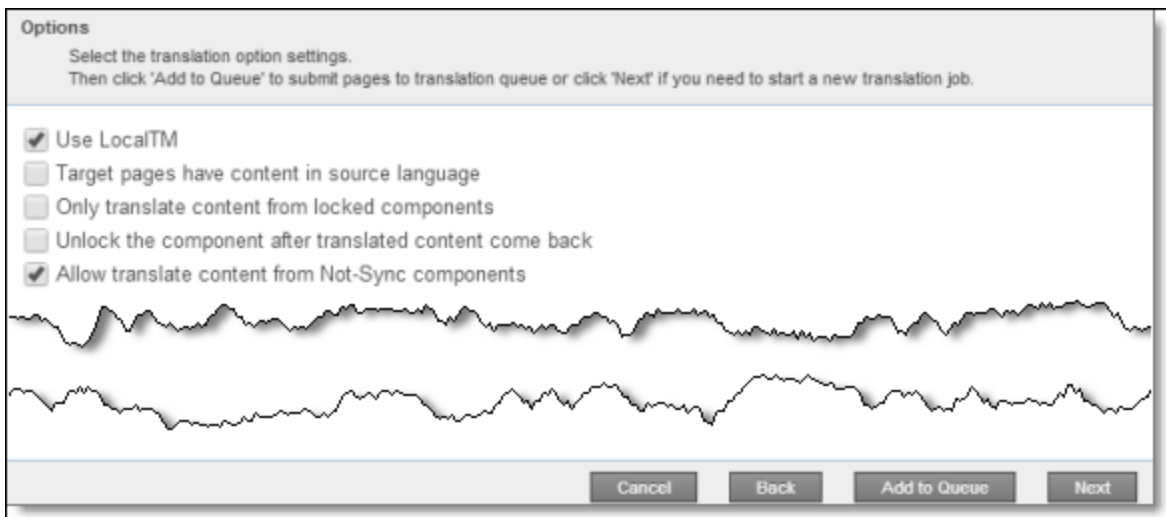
Options

Select the translation option settings.
Then click 'Add to Queue' to submit pages to translation queue or click 'Next' if you need to start a new translation job.

Use LocalTM

Target pages have content in source language

Only translate content from locked components

Unlock the component after translated content come back

Allow translate content from Not-Sync components

Cancel

Back

Add to Queue

Next